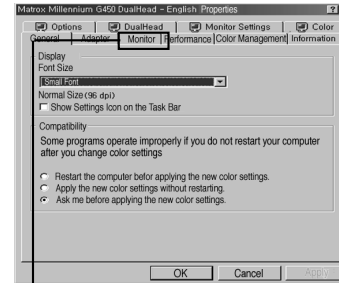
Matrox Millennium G450 DualHead - English Properties

?

Options | DualHead | Monitor Settings | Color

General | Adapter | Monitor | Performance | Color Management | Information

Display
Font Size
Small Font
Normal Size (96 dpi)
Show Settings Icon on the Task Bar

Compatibility
Some programs operate improperly if you do not restart your computer after you change color settings

Restart the computer befor applying the new color settings.
Apply the new color settings without restarting.
Ask me before applying the new color settings.

OK | Cancel | Apply